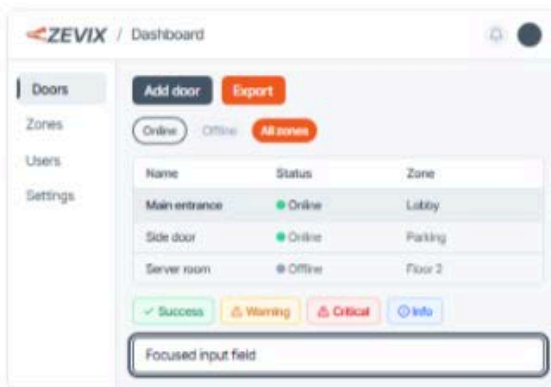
ZEVIX / Dashboard

Doors
Zones
Users
Settings

Add door Export

Online Offline All zones

| Name | Status | Zone |
|---|---|---|
| Main entrance | Online | Lobby |
| Side door | Online | Parking |
| Server room | Offline | Floor 2 |

Success Warning Critical Info

Focused input field